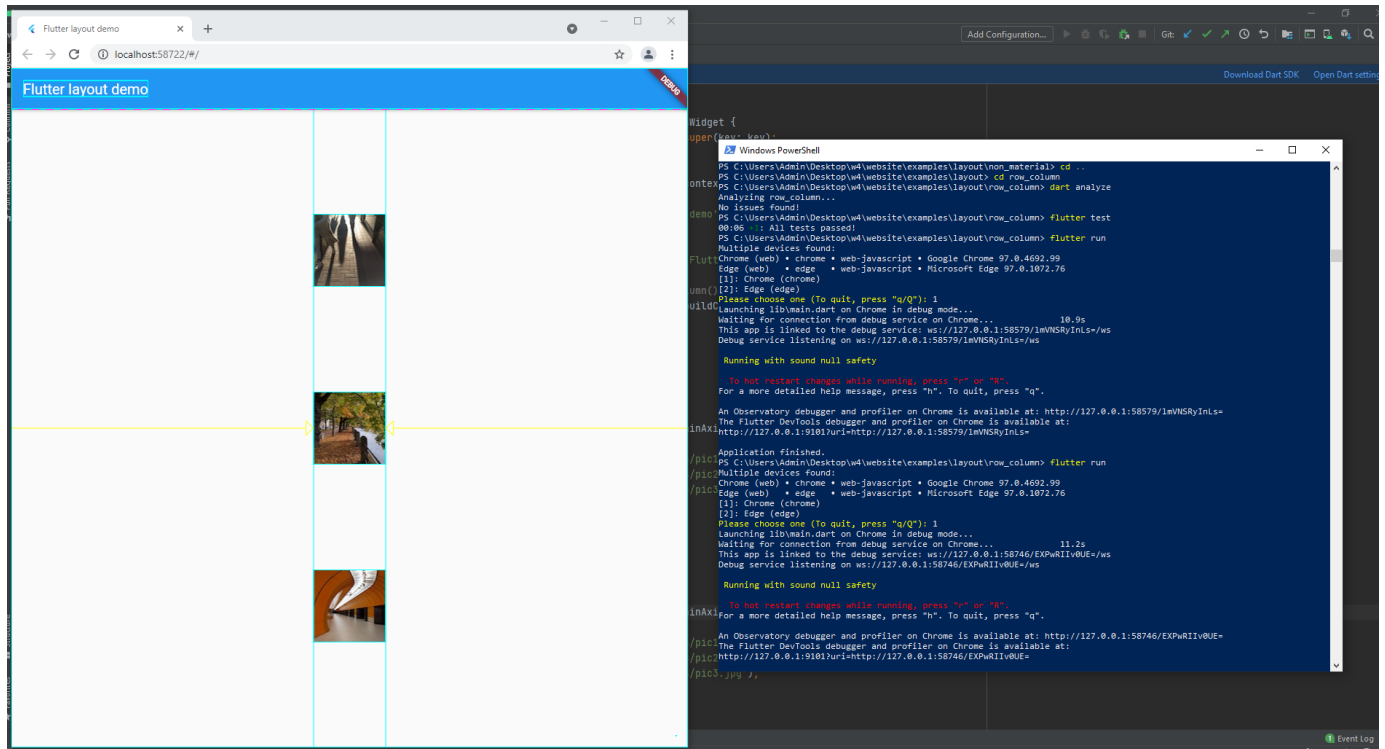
Flutter layout demo ×
localhost:58722/#/
Flutter layout demo
DEBUG

Add Configuration...
Git:
Download Dart SDK Open Dart setting

Widget {
uper(key: key);
contex
demo
Flutt
umn()
uildC
inAxi
/pic
/pic
/pic
inAxi
/pic
/pic
/pic3.jpg'),

Windows PowerShell

PS C:\Users\Admin\Desktop\w4\website\examples\layout\non_material> cd ..
PS C:\Users\Admin\Desktop\w4\website\examples\layout> cd row_column
PS C:\Users\Admin\Desktop\w4\website\examples\layout\row_column> dart analyze
Analyzing row_column...
No issues found!
PS C:\Users\Admin\Desktop\w4\website\examples\layout\row_column> flutter test
00:06 +1: All tests passed!
PS C:\Users\Admin\Desktop\w4\website\examples\layout\row_column> flutter run
Multiple devices found:
Chrome (web) • chrome • web-javascript • Google Chrome 97.0.4692.99
Edge (web) • edge • web-javascript • Microsoft Edge 97.0.1072.76
[1]: Chrome (chrome)
[2]: Edge (edge)
Please choose one (To quit, press "q/Q"): 1
Launching lib\main.dart on Chrome in debug mode...
Waiting for connection from debug service on Chrome... 10.9s
This app is linked to the debug service: ws://127.0.0.1:58579/1mVNSRyInLs=/ws
Debug service listening on ws://127.0.0.1:58579/1mVNSRyInLs=/ws

Running with sound null safety

To hot restart changes while running, press "r" or "R".
For a more detailed help message, press "h". To quit, press "q".

An Observatory debugger and profiler on Chrome is available at: http://127.0.0.1:58579/1mVNSRyInLs=
The Flutter DevTools debugger and profiler on Chrome is available at:
http://127.0.0.1:9101?uri=http://127.0.0.1:58579/1mVNSRyInLs=

Application finished.
PS C:\Users\Admin\Desktop\w4\website\examples\layout\row_column> flutter run
Multiple devices found:
Chrome (web) • chrome • web-javascript • Google Chrome 97.0.4692.99
Edge (web) • edge • web-javascript • Microsoft Edge 97.0.1072.76
[1]: Chrome (chrome)
[2]: Edge (edge)
Please choose one (To quit, press "q/Q"): 1
Launching lib\main.dart on Chrome in debug mode...
Waiting for connection from debug service on Chrome... 11.2s
This app is linked to the debug service: ws://127.0.0.1:58746/EXPwRIIv0UE=/ws
Debug service listening on ws://127.0.0.1:58746/EXPwRIIv0UE=/ws

Running with sound null safety

To hot restart changes while running, press "r" or "R".
For a more detailed help message, press "h". To quit, press "q".

An Observatory debugger and profiler on Chrome is available at: http://127.0.0.1:58746/EXPwRIIv0UE=
The Flutter DevTools debugger and profiler on Chrome is available at:
http://127.0.0.1:9101?uri=http://127.0.0.1:58746/EXPwRIIv0UE=

Event Log